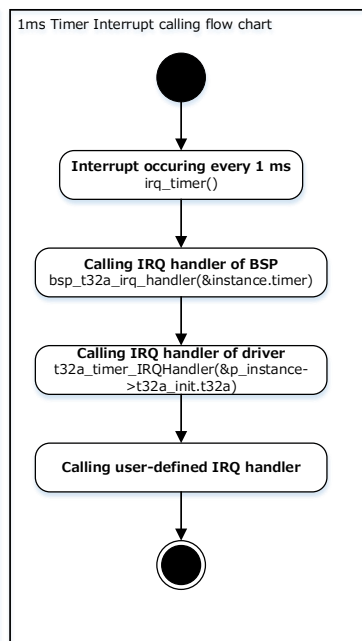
1ms Timer Interrupt calling flow chart

Interrupt occuring every 1 ms
irq_timer()

Calling IRQ handler of BSP
bsp_t32a_irq_handler(&instance.timer)

Calling IRQ handler of driver
t32a_timer_IRQHandler(&p_instance->t32a_init.t32a)

Calling user-defined IRQ handler